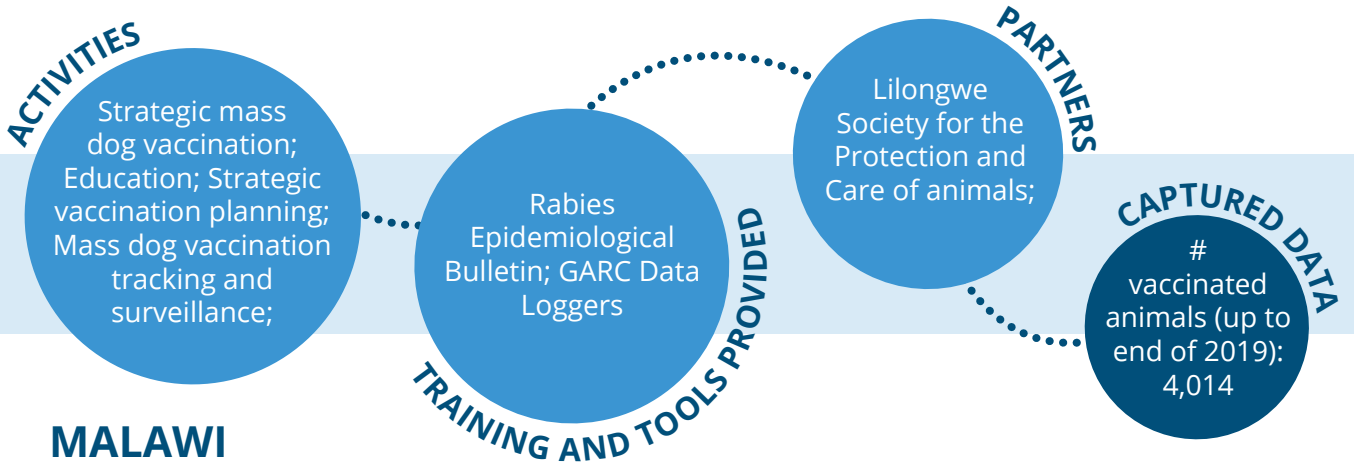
ACTIVITIES

Strategic mass dog vaccination; Education; Strategic vaccination planning; Mass dog vaccination tracking and surveillance;

TRAINING AND TOOLS PROVIDED

Rabies Epidemiological Bulletin; GARC Data Loggers

PARTNERS

Lilongwe Society for the Protection and Care of animals;

CAPTURED DATA

# vaccinated animals (up to end of 2019): 4,014

MALAWI